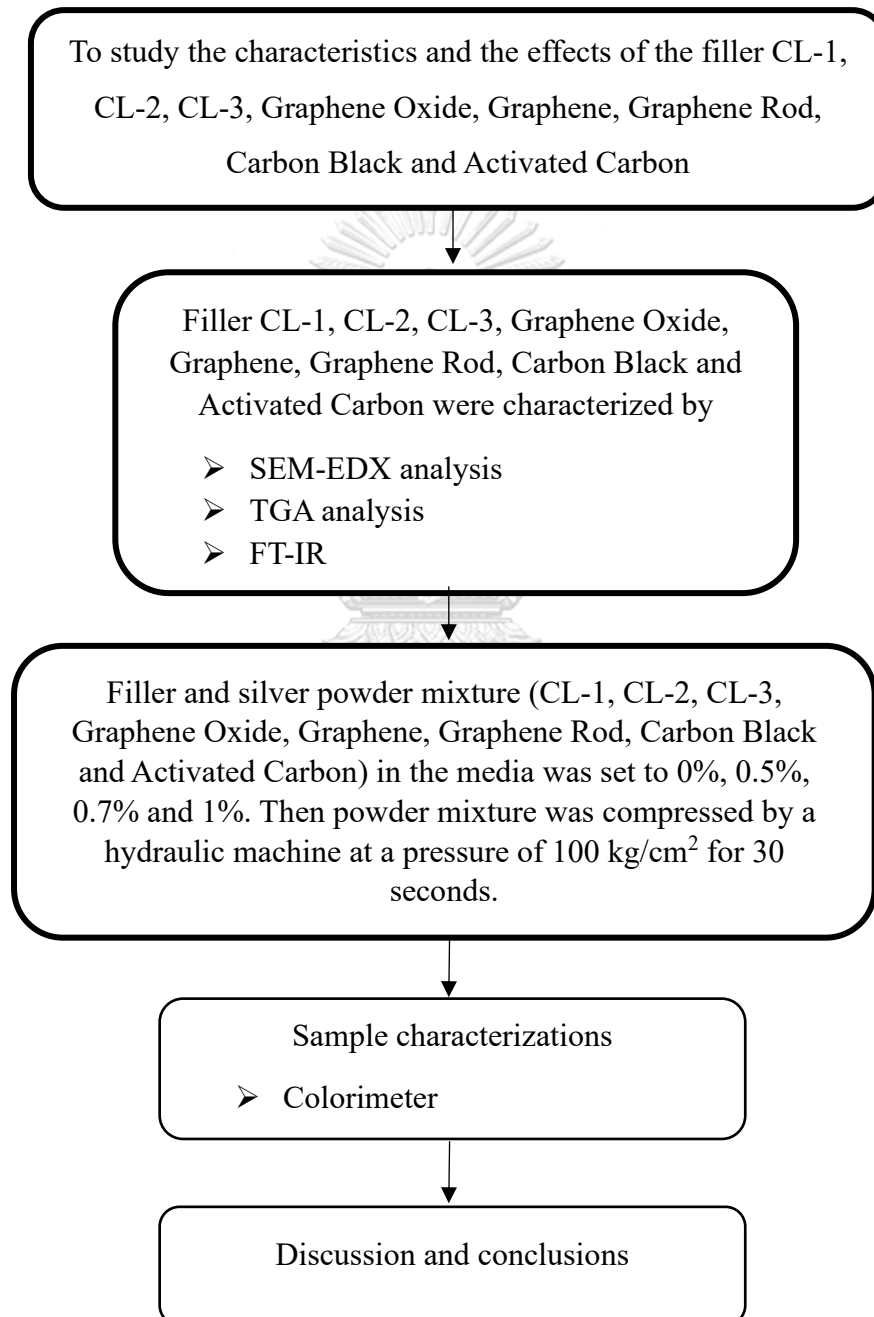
To study the characteristics and the effects of the filler CL-1, CL-2, CL-3, Graphene Oxide, Graphene, Graphene Rod, Carbon Black and Activated Carbon

Filler CL-1, CL-2, CL-3, Graphene Oxide, Graphene, Graphene Rod, Carbon Black and Activated Carbon were characterized by

- SEM-EDX analysis
- TGA analysis
- FT-IR

Filler and silver powder mixture (CL-1, CL-2, CL-3, Graphene Oxide, Graphene, Graphene Rod, Carbon Black and Activated Carbon) in the media was set to 0%, 0.5%, 0.7% and 1%. Then powder mixture was compressed by a hydraulic machine at a pressure of 100 kg/cm$^2$ for 30 seconds.

Sample characterizations

- Colorimeter

Discussion and conclusions